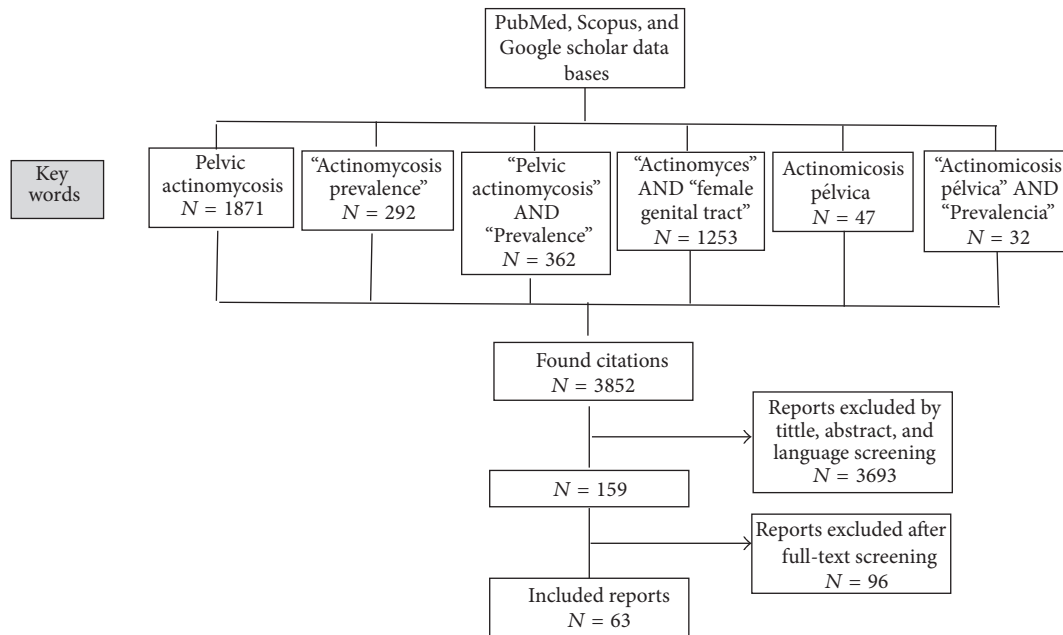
PubMed, Scopus, and Google scholar data bases

Key words

Pelvic actinomycosis $N = 1871$

“Actinomycosis prevalence” $N = 292$

“Pelvic actinomycosis” AND “Prevalence” $N = 362$

“Actinomyces” AND “female genital tract” $N = 1253$

Actinomicosis pélvica $N = 47$

“Actinomicosis pélvica” AND “Prevalencia” $N = 32$

Found citations $N = 3852$

Reports excluded by tittle, abstract, and language screening $N = 3693$

$N = 159$

Reports excluded after full-text screening $N = 96$

Included reports $N = 63$